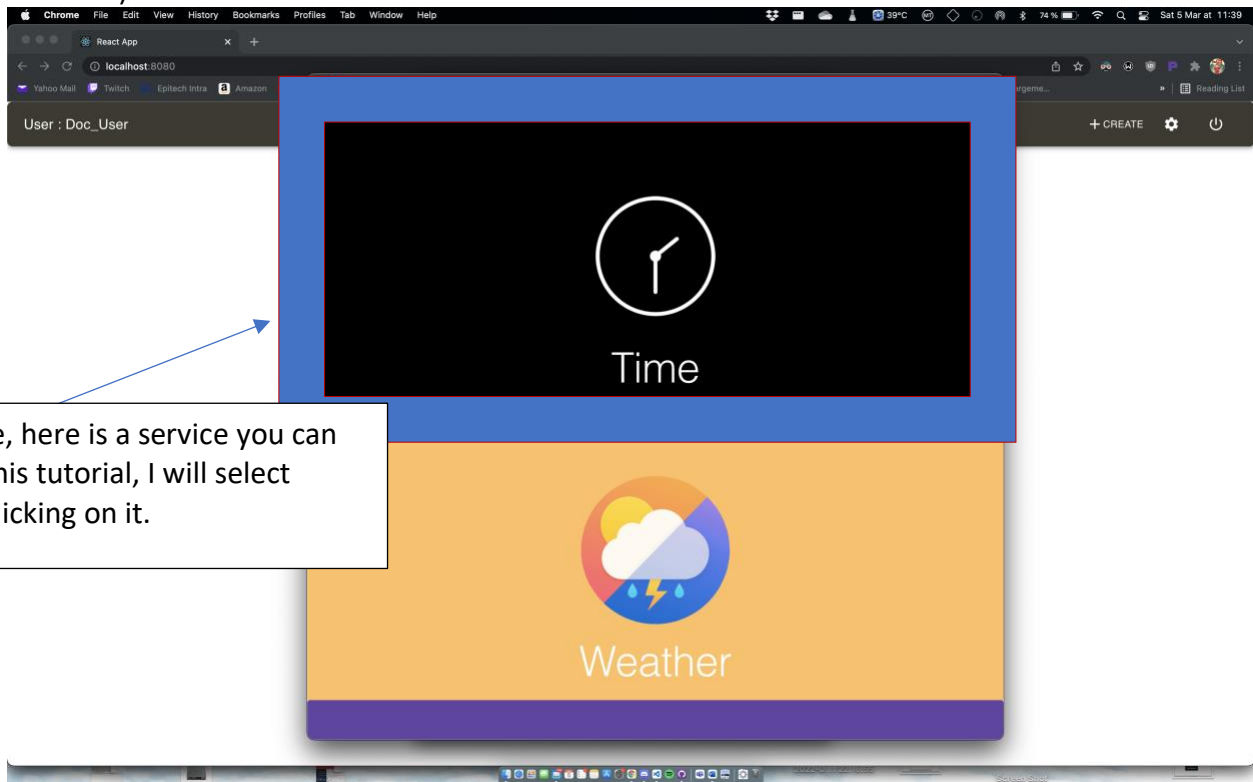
Chrome File Edit View History Bookmarks Profiles Tab Window Help

39°C 74 % Sat 5 Mar at 11:39

React App

localhost:8080

Yahoo Mail Twitch Epitech Intra Amazon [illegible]rgeme... » Reading List

User : Doc_User

+ CREATE

Time

e, here is a service you can his tutorial, I will select icking on it.

Weather